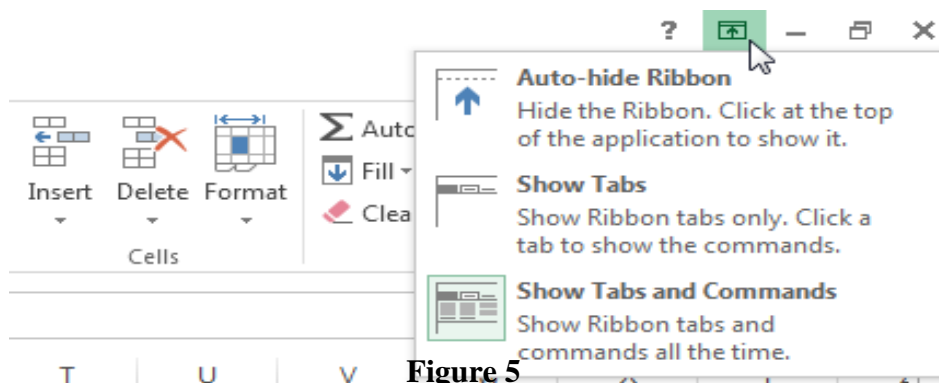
?

Auto-hide Ribbon
Hide the Ribbon. Click at the top of the application to show it.

Show Tabs
Show Ribbon tabs only. Click a tab to show the commands.

Show Tabs and Commands
Show Ribbon tabs and commands all the time.

Insert Delete Format
Cells

Auto
Fill
Clea

T U V

Figure 5